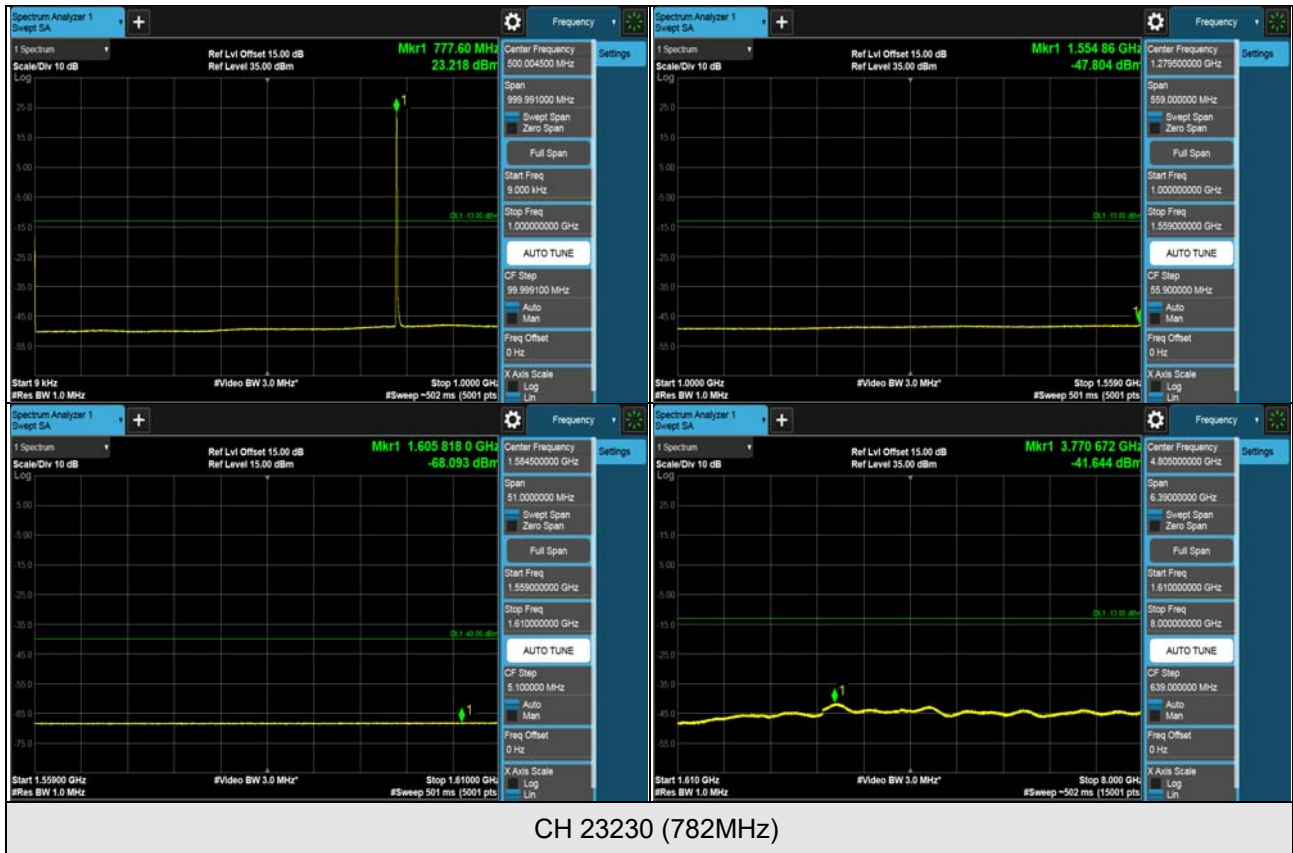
Spectrum Analyzer 1
Swept SA
Frequency
1 Spectrum
Scale/Div 10 dB
Log
Ref Lvl Offset 15.00 dB
Ref Level 35.00 dBm
Mkr1 777.60 MHz
23.218 dBm
25.0
15.0
5.00
-5.00
-15.0
-25.0
-35.0
-45.0
-55.0
DL1 -13.00 dBm
Start 9 kHz
#Res BW 1.0 MHz
#Video BW 3.0 MHz*
Stop 1.0000 GHz
#Sweep ~502 ms (5001 pts)
Center Frequency
500.004500 MHz
Settings
Span
999.991000 MHz
Swept Span
Zero Span
Full Span
Start Freq
9.000 kHz
Stop Freq
1.000000000 GHz
AUTO TUNE
CF Step
99.999100 MHz
Auto
Man
Freq Offset
0 Hz
X Axis Scale
Log
Lin

Spectrum Analyzer 1
Swept SA
Frequency
1 Spectrum
Scale/Div 10 dB
Log
Ref Lvl Offset 15.00 dB
Ref Level 35.00 dBm
Mkr1 1.554 86 GHz
-47.804 dBm
25.0
15.0
5.00
-5.00
-15.0
-25.0
-35.0
-45.0
-55.0
DL1 -13.00 dBm
Start 1.0000 GHz
#Res BW 1.0 MHz
#Video BW 3.0 MHz*
Stop 1.5590 GHz
#Sweep 501 ms (5001 pts)
Center Frequency
1.279500000 GHz
Settings
Span
559.000000 MHz
Swept Span
Zero Span
Full Span
Start Freq
1.000000000 GHz
Stop Freq
1.559000000 GHz
AUTO TUNE
CF Step
55.900000 MHz
Auto
Man
Freq Offset
0 Hz
X Axis Scale
Log
Lin

Spectrum Analyzer 1
Swept SA
Frequency
1 Spectrum
Scale/Div 10 dB
Log
Ref Lvl Offset 15.00 dB
Ref Level 15.00 dBm
Mkr1 1.605 818 0 GHz
-68.093 dBm
5.00
-5.00
-15.0
-25.0
-35.0
-45.0
-55.0
-65.0
-75.0
DL1 -40.00 dBm
Start 1.55900 GHz
#Res BW 1.0 MHz
#Video BW 3.0 MHz*
Stop 1.61000 GHz
#Sweep 501 ms (5001 pts)
Center Frequency
1.584500000 GHz
Settings
Span
51.0000000 MHz
Swept Span
Zero Span
Full Span
Start Freq
1.559000000 GHz
Stop Freq
1.610000000 GHz
AUTO TUNE
CF Step
5.100000 MHz
Auto
Man
Freq Offset
0 Hz
X Axis Scale
Log
Lin

Spectrum Analyzer 1
Swept SA
Frequency
1 Spectrum
Scale/Div 10 dB
Log
Ref Lvl Offset 15.00 dB
Ref Level 35.00 dBm
Mkr1 3.770 672 GHz
-41.644 dBm
25.0
15.0
5.00
-5.00
-15.0
-25.0
-35.0
-45.0
-55.0
DL1 -13.00 dBm
Start 1.610 GHz
#Res BW 1.0 MHz
#Video BW 3.0 MHz*
Stop 8.000 GHz
#Sweep ~502 ms (15001 pts)
Center Frequency
4.805000000 GHz
Settings
Span
6.39000000 GHz
Swept Span
Zero Span
Full Span
Start Freq
1.610000000 GHz
Stop Freq
8.000000000 GHz
AUTO TUNE
CF Step
639.000000 MHz
Auto
Man
Freq Offset
0 Hz
X Axis Scale
Log
Lin

CH 23230 (782MHz)